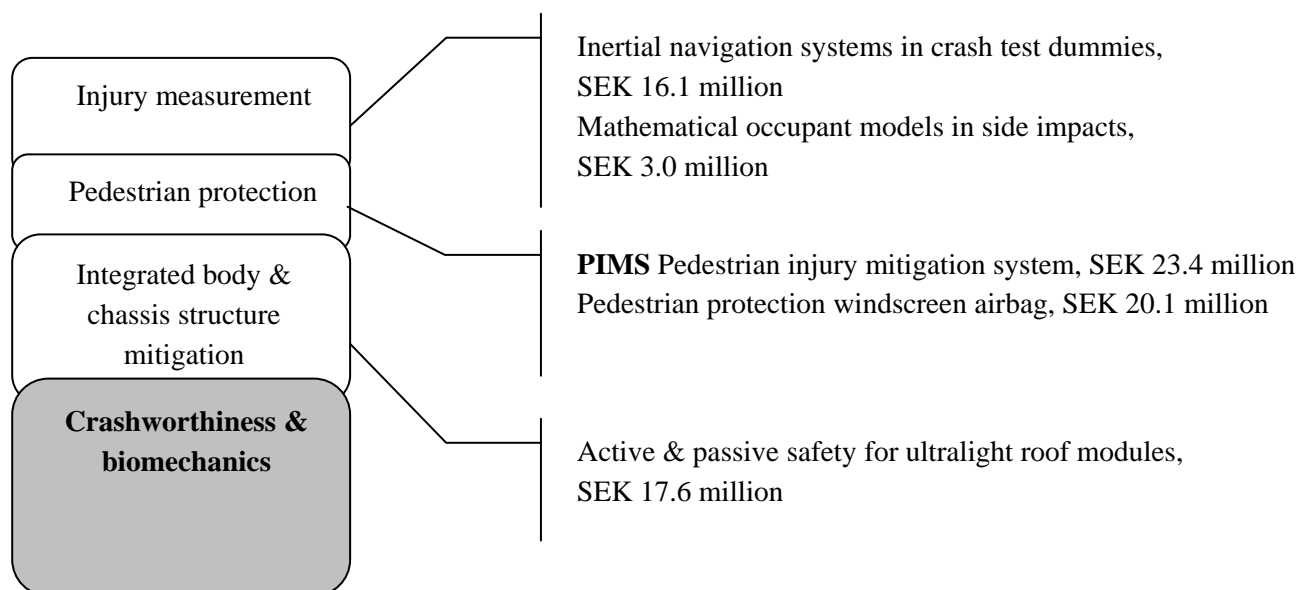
Injury measurement

Pedestrian protection

Integrated body & chassis structure mitigation

**Crashworthiness & biomechanics**

Inertial navigation systems in crash test dummies, SEK 16.1 million
Mathematical occupant models in side impacts, SEK 3.0 million

**PIMS** Pedestrian injury mitigation system, SEK 23.4 million
Pedestrian protection windscreen airbag, SEK 20.1 million

Active & passive safety for ultralight roof modules, SEK 17.6 million